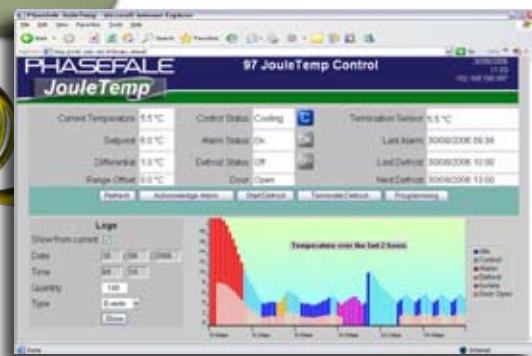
PHASEFALE
JouleTemp
97 JouleTemp Control

Current Temperature 5.5°C
Control Status Cooling
Termination Sensor 5.5°C
Setpoint 0.0°C
Alarm Status On
Last Alarm 30/09/2006 09:38
Differential 1.0°C
Defrost Status Off
Last Defrost 30/09/2006 10:00
Range Offset 0.0°C
Door Open
Next Defrost 30/09/2006 13:00

Refresh
Acknowledge Alarm
Start Defrost
Terminate Defrost
Programming

Logs
Show from current
Date
Time
Quantity 100
Type Events
Show

Temperatures over the last 2 hours

Idle
Control
Alarm
Defrost
Sensors
Door Open

Done
Internet